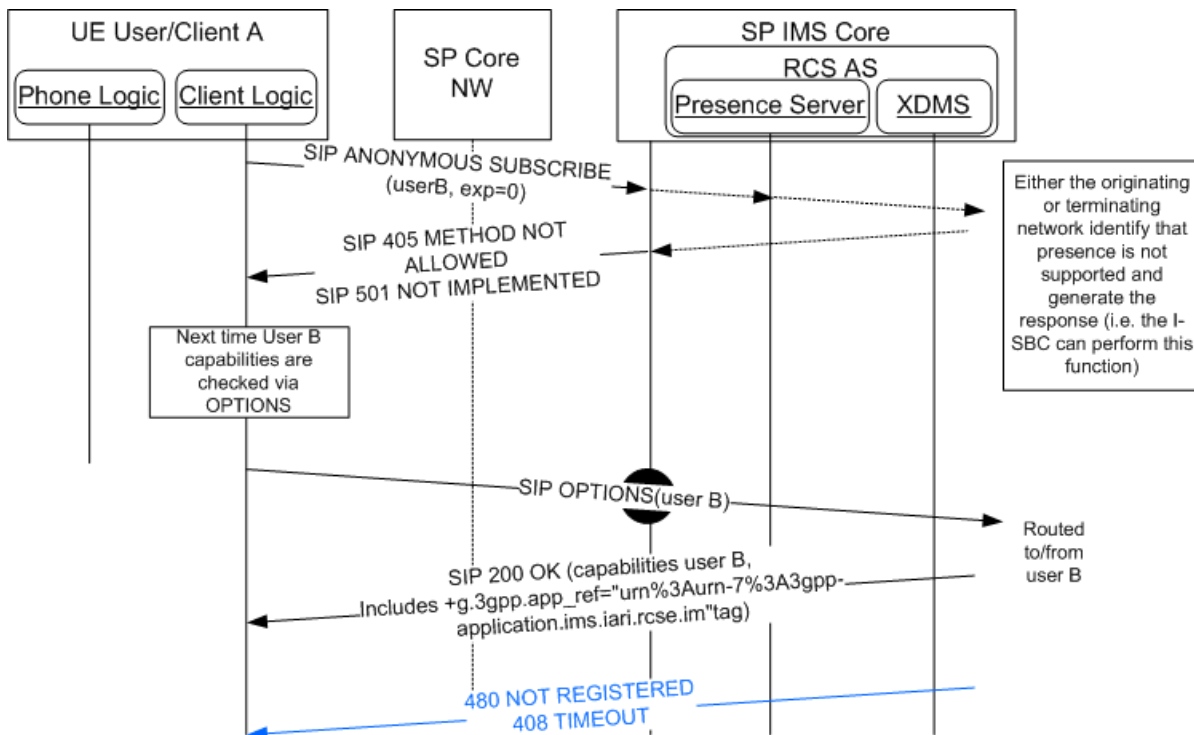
UE User/Client A

Phone Logic

Client Logic

SP Core NW

SP IMS Core

RCS AS

Presence Server

XDMS

SIP ANONYMOUS SUBSCRIBE (userB, exp=0)

Either the originating or terminating network identify that presence is not supported and generate the response (i.e. the I-SBC can perform this function)

SIP 405 METHOD NOT ALLOWED
SIP 501 NOT IMPLEMENTED

Next time User B capabilities are checked via OPTIONS

SIP OPTIONS(user B)

Routed to/from user B

SIP 200 OK (capabilities user B, Includes +g.3gpp.app_ref="urn%3Aurn-7%3A3gpp-application.ims.iari.rcse.im"tag)

480 NOT REGISTERED
408 TIMEOUT